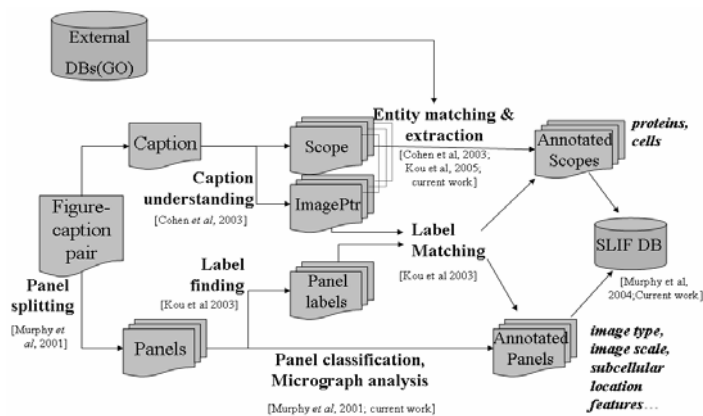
External DBs(GO)

Entity matching & extraction

[Cohen et al, 2003; Kou et al, 2005; current work]

Caption

Scope

Annotated Scopes

proteins, cells

Caption understanding

[Cohen et al, 2003]

ImagePtr

Figure-caption pair

Label Matching

[Kou et al 2003]

SLIF DB

[Murphy et al, 2004;Current work]

Label finding

[Kou et al 2003]

Panel labels

Panel splitting

[Murphy et al, 2001]

Panels

Panel classification, Micrograph analysis

[Murphy et al, 2001; current work]

Annotated Panels

image type, image scale, subcellular location features…